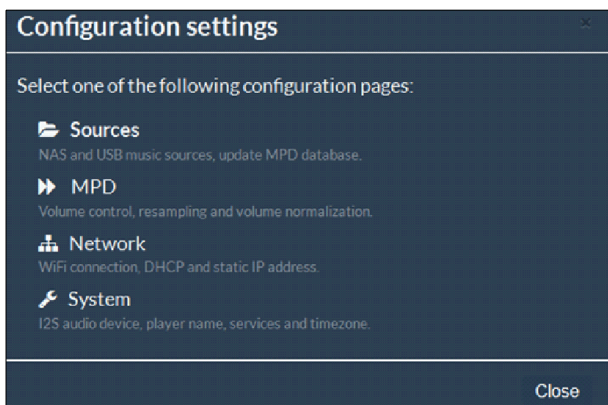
Configuration settings

Select one of the following configuration pages:

Sources
NAS and USB music sources, update MPD database.

MPD
Volume control, resampling and volume normalization.

Network
WiFi connection, DHCP and static IP address.

System
I2S audio device, player name, services and timezone.

Close